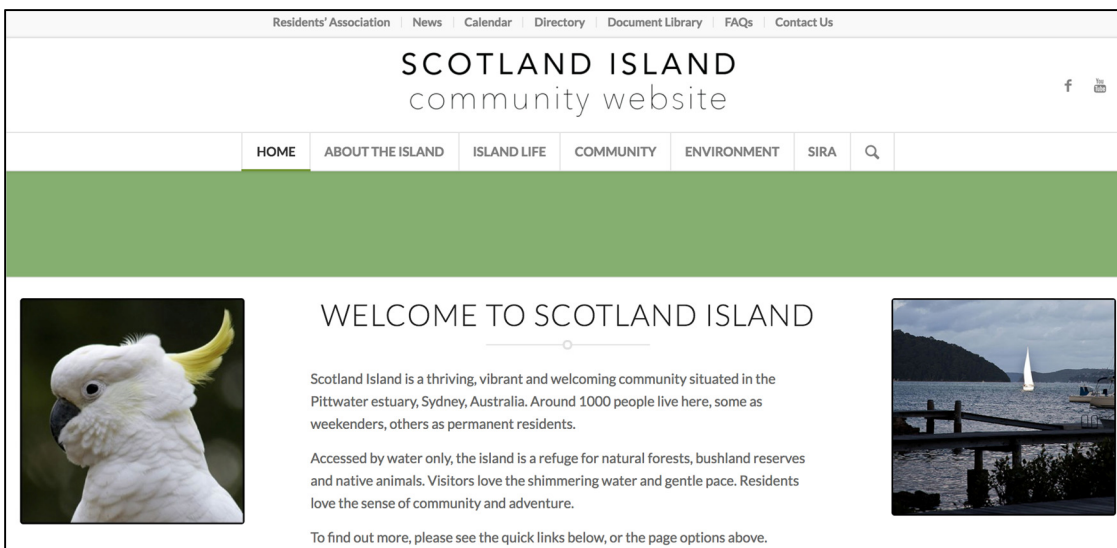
Residents' Association | News | Calendar | Directory | Document Library | FAQs | Contact Us

SCOTLAND ISLAND
community website

f You Tube

HOME ABOUT THE ISLAND ISLAND LIFE COMMUNITY ENVIRONMENT SIRA

WELCOME TO SCOTLAND ISLAND

Scotland Island is a thriving, vibrant and welcoming community situated in the Pittwater estuary, Sydney, Australia. Around 1000 people live here, some as weekenders, others as permanent residents.

Accessed by water only, the island is a refuge for natural forests, bushland reserves and native animals. Visitors love the shimmering water and gentle pace. Residents love the sense of community and adventure.

To find out more, please see the quick links below, or the page options above.